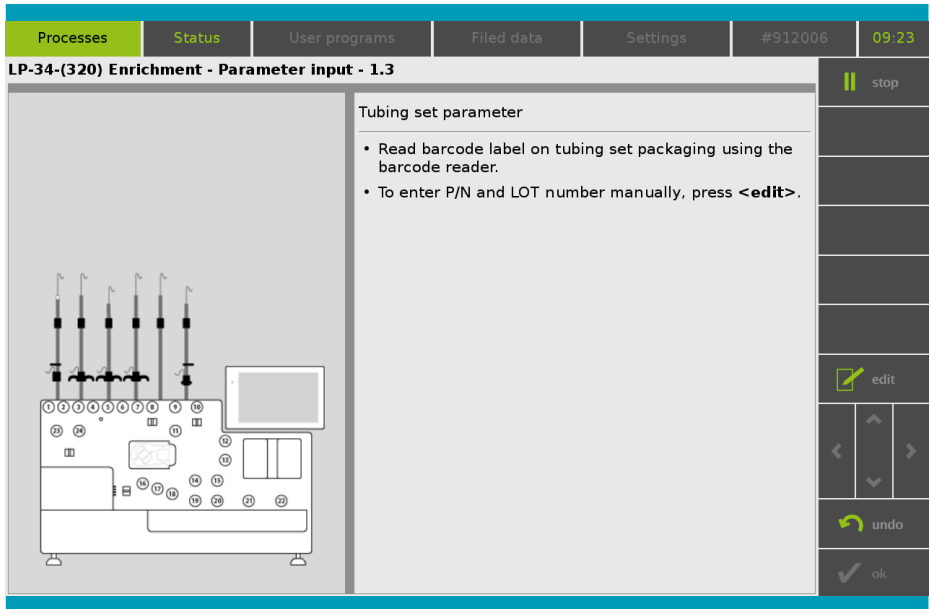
Processes | Status | User programs | Filed data | Settings | #912006 | 09:23

LP-34-(320) Enrichment - Parameter input - 1.3

stop

Tubing set parameter

• Read barcode label on tubing set packaging using the barcode reader.
• To enter P/N and LOT number manually, press **<edit>**.

1 2 3 4 5 6 7 8 9 10
23 24 11
12
13
16 17 18 14 15
19 20 21 22

edit

undo

ok